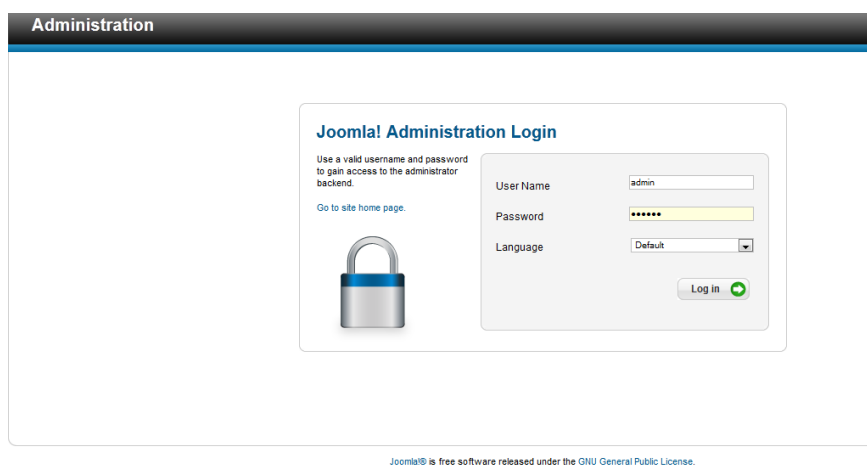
Administration

Joomla! Administration Login

Use a valid username and password to gain access to the administrator backend.

Go to site home page.

User Name admin

Password ••••••

Language Default

Log in

Joomla!® is free software released under the GNU General Public License.